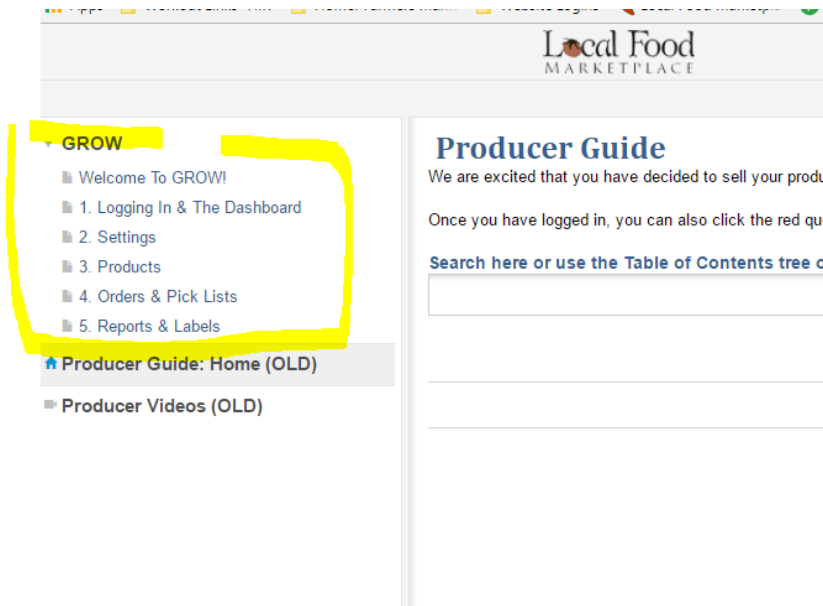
Apps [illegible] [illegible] Website Logins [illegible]

Local Food MARKETPLACE

GROW
Welcome To GROW!
1. Logging In & The Dashboard
2. Settings
3. Products
4. Orders & Pick Lists
5. Reports & Labels
Producer Guide: Home (OLD)
Producer Videos (OLD)

Producer Guide
We are excited that you have decided to sell your produ

Once you have logged in, you can also click the red qu

Search here or use the Table of Contents tree c